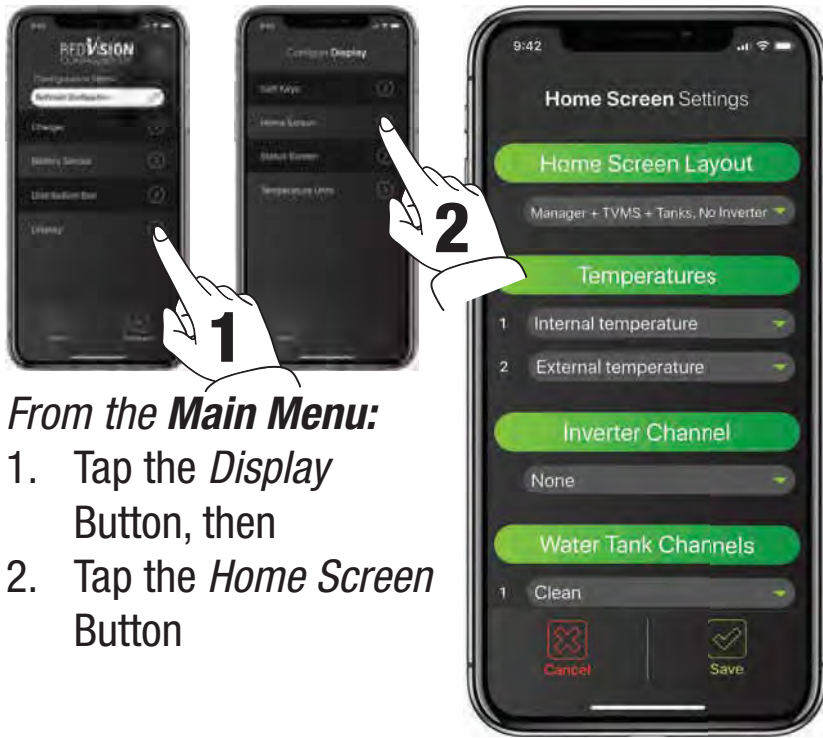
REDVISION

Configuration Menu

Refresh Configuration

Charger

Battery Sensor

Distribution Box

Display

Configure Display

Soft Keys

Home Screen

Status Screen

Temperature Units

1

2

From the **Main Menu:**

1. Tap the *Display* Button, then
2. Tap the *Home Screen* Button

9:42

**Home Screen** Settings

Home Screen Layout

Manager + TVMS + Tanks, No Inverter

Temperatures

1 Internal temperature

2 External temperature

Inverter Channel

None

Water Tank Channels

1 Clean

Cancel

Save